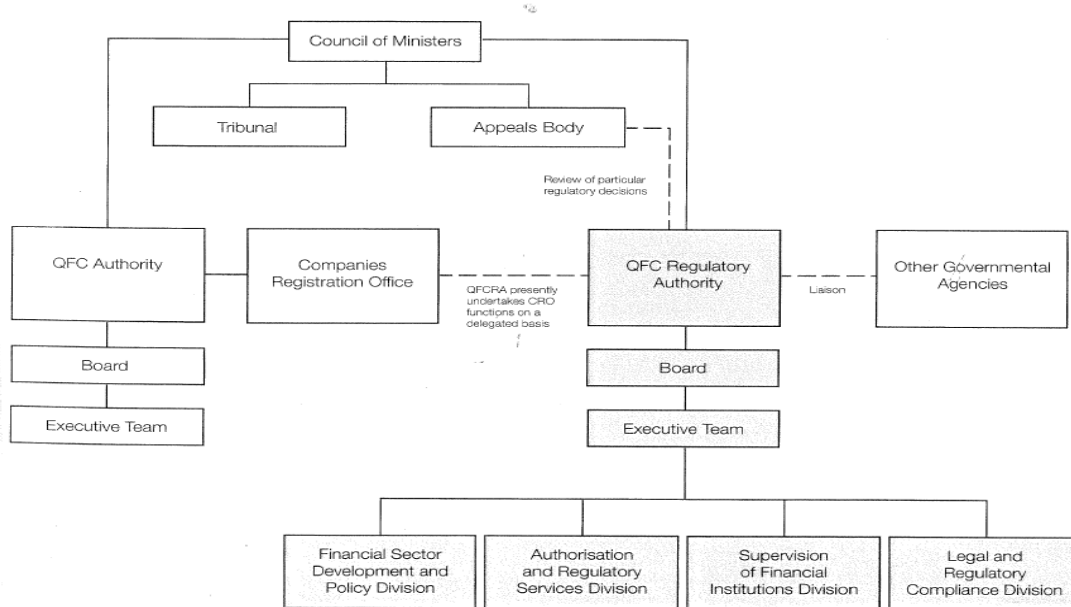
Council of Ministers

Tribunal

Appeals Body

Review of particular regulatory decisions

QFC Authority

Companies Registration Office

QFCRA presently undertakes CRO functions on a delegated basis

QFC Regulatory Authority

Liaison

Other Governmental Agencies

Board

Executive Team

Board

Executive Team

Financial Sector Development and Policy Division

Authorisation and Regulatory Services Division

Supervision of Financial Institutions Division

Legal and Regulatory Compliance Division